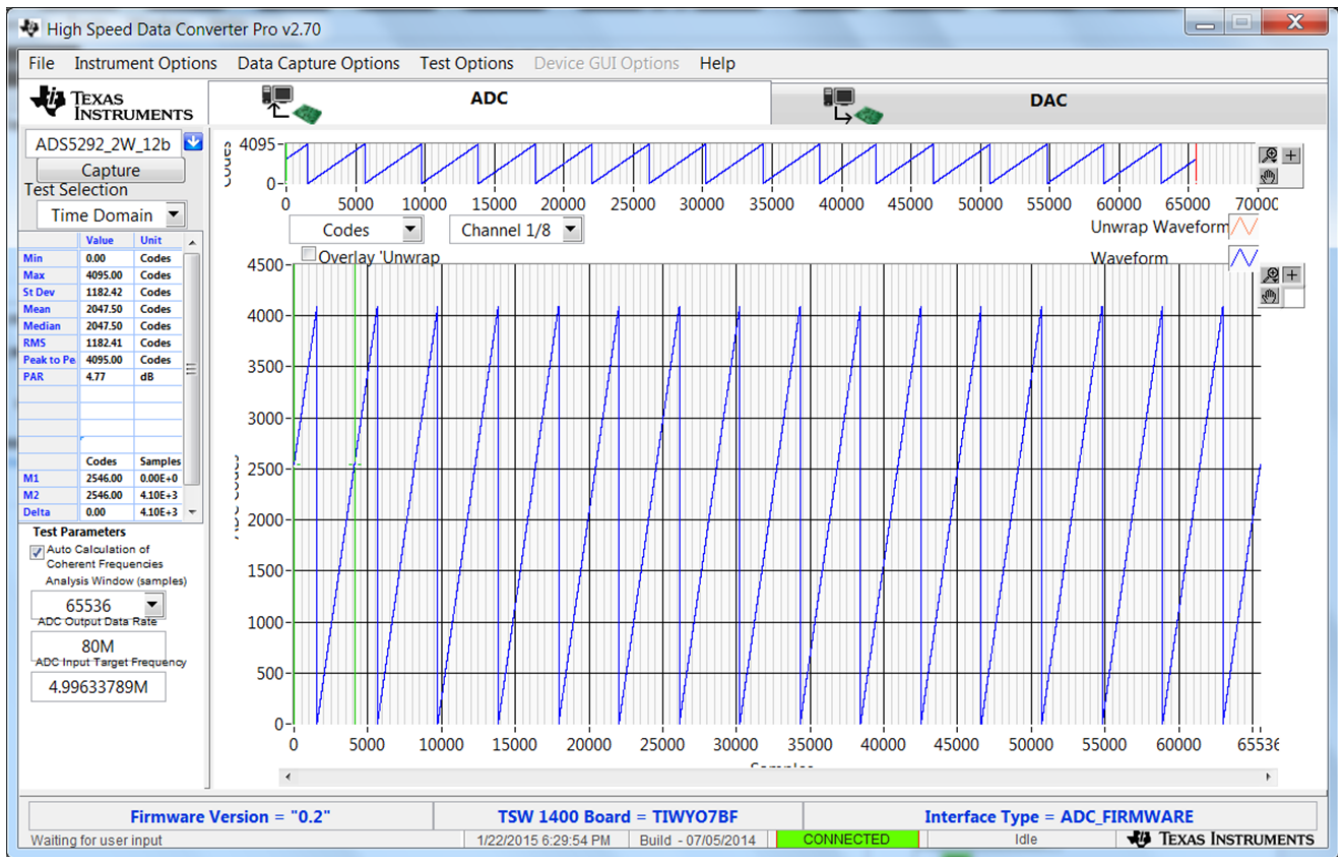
High Speed Data Converter Pro v2.70

File Instrument Options Data Capture Options Test Options Device GUI Options Help

Texas Instruments

ADC

DAC

ADS5292_2W_12b

Capture

Test Selection

Time Domain

| | Value | Unit |
|---|---|---|
| Min | 0.00 | Codes |
| Max | 4095.00 | Codes |
| St Dev | 1182.42 | Codes |
| Mean | 2047.50 | Codes |
| Median | 2047.50 | Codes |
| RMS | 1182.41 | Codes |
| Peak to Pe | 4095.00 | Codes |
| PAR | 4.77 | dB |
| | | |
| | | |
| | | |
| | Codes | Samples |
| M1 | 2546.00 | 0.00E+0 |
| M2 | 2546.00 | 4.10E+3 |
| Delta | 0.00 | 4.10E+3 |

Test Parameters

Auto Calculation of Coherent Frequencies

Analysis Window (samples)

65536

ADC Output Data Rate

80M

ADC Input Target Frequency

4.99633789M

4095

0

0 5000 10000 15000 20000 25000 30000 35000 40000 45000 50000 55000 60000 65000 70000

Codes

Channel 1/8

Overlay 'Unwrap

Unwrap Waveform

Waveform

4500 4000 3500 3000 2500 2000 1500 1000 500 0

0 5000 10000 15000 20000 25000 30000 35000 40000 45000 50000 55000 60000 65536

Firmware Version = "0.2"

TSW 1400 Board = TIWYO7BF

Interface Type = ADC_FIRMWARE

Waiting for user input

1/22/2015 6:29:54 PM

Build - 07/05/2014

CONNECTED

Idle

Texas Instruments